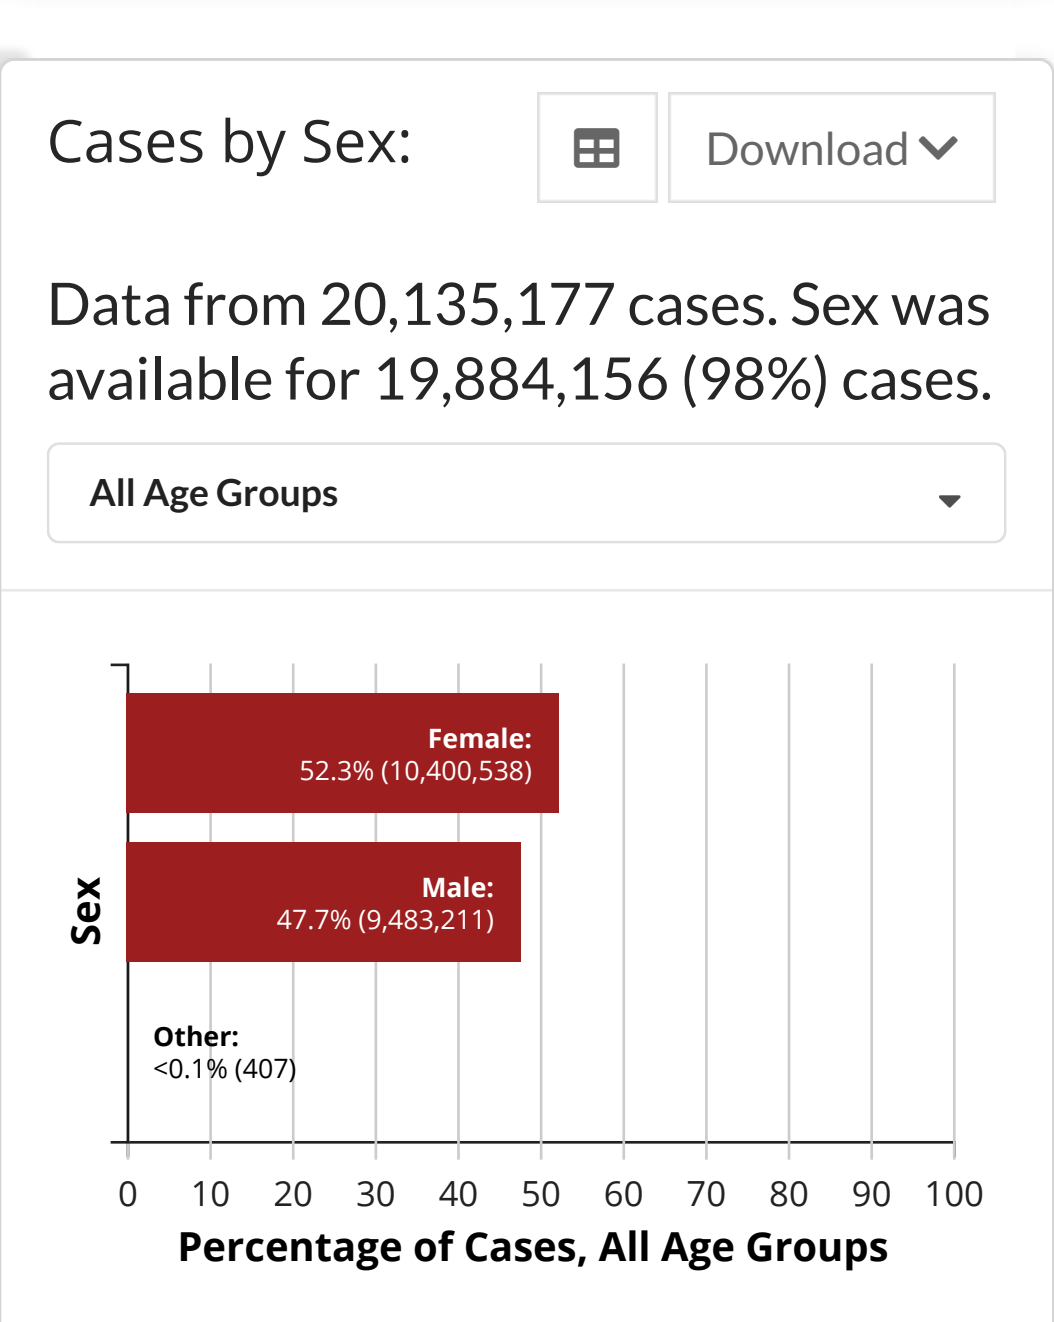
Cases by Sex:

Download

Data from 20,135,177 cases. Sex was available for 19,884,156 (98%) cases.

All Age Groups

Female:
52.3% (10,400,538)

Male:
47.7% (9,483,211)

Other:
<0.1% (407)

Sex

0 10 20 30 40 50 60 70 80 90 100

Percentage of Cases, All Age Groups